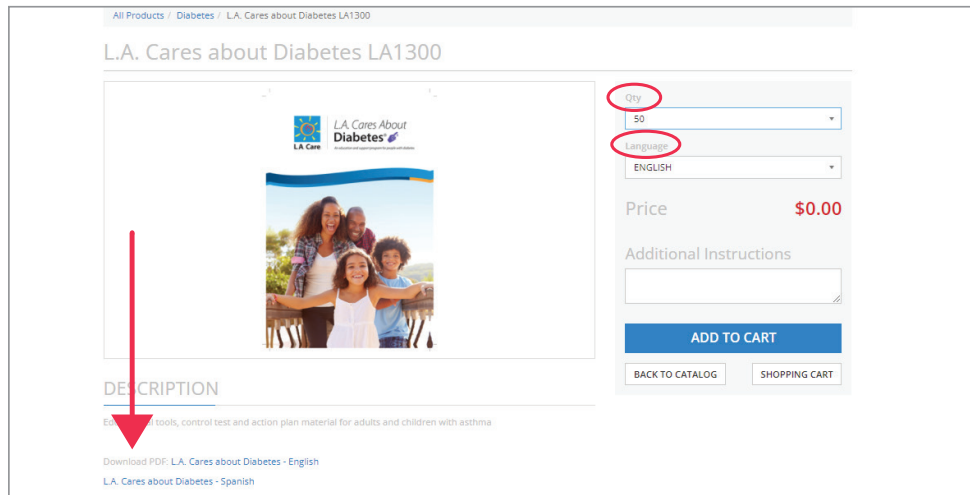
All Products / Diabetes / L.A. Cares about Diabetes LA1300

L.A. Cares about Diabetes LA1300

L.A. Care

L.A. Cares About Diabetes

An education and support program for people with diabetes

Qty
50

Language
ENGLISH

Price $0.00

Additional Instructions

ADD TO CART

BACK TO CATALOG

SHOPPING CART

DESCRIPTION

Ed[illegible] tools, control test and action plan material for adults and children with asthma

Download PDF: L.A. Cares about Diabetes - English

L.A. Cares about Diabetes - Spanish